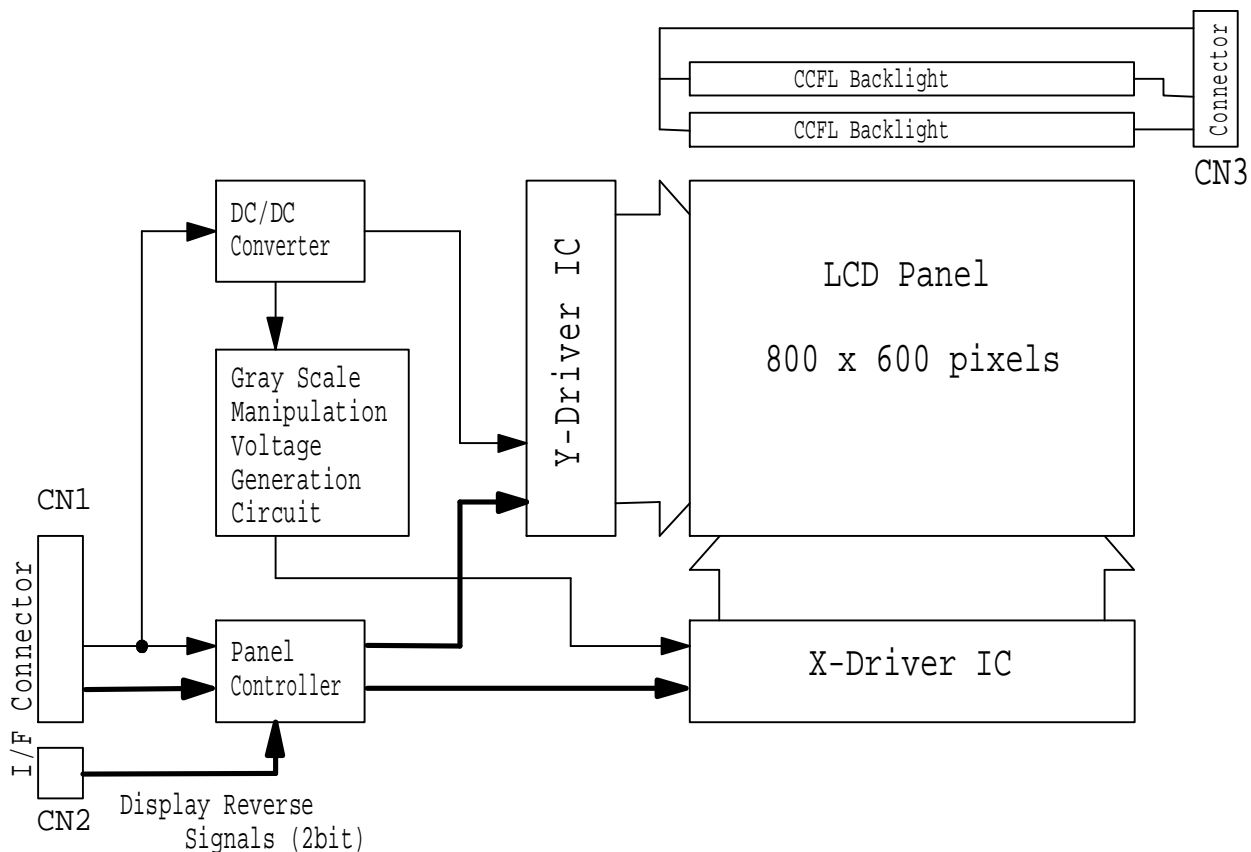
Connector
CCFL Backlight
CCFL Backlight
CN3

DC/DC Converter

Y-Driver IC

LCD Panel

800 x 600 pixels

Gray Scale Manipulation Voltage Generation Circuit

CN1

I/F Connector

Panel Controller

X-Driver IC

CN2

Display Reverse Signals (2bit)